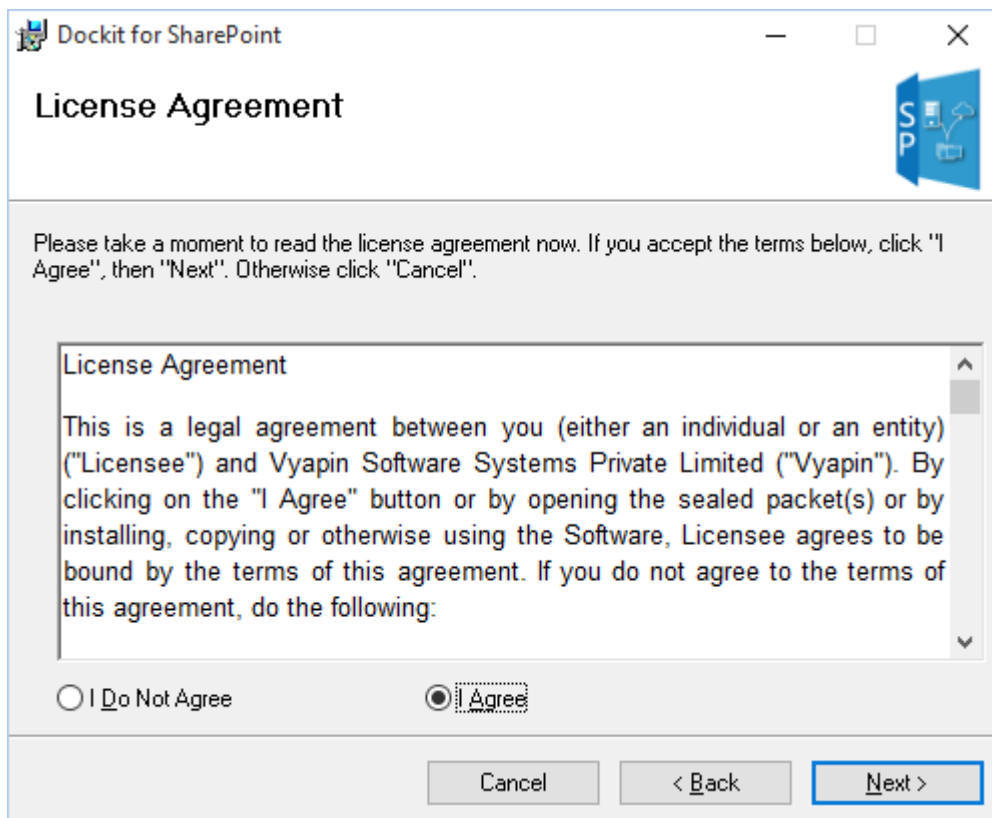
Dockit for SharePoint

License Agreement

SP

Please take a moment to read the license agreement now. If you accept the terms below, click "I Agree", then "Next". Otherwise click "Cancel".

License Agreement

This is a legal agreement between you (either an individual or an entity) ("Licensee") and Vyapin Software Systems Private Limited ("Vyapin"). By clicking on the "I Agree" button or by opening the sealed packet(s) or by installing, copying or otherwise using the Software, Licensee agrees to be bound by the terms of this agreement. If you do not agree to the terms of this agreement, do the following:

I Do Not Agree

I Agree

Cancel

< Back

Next >